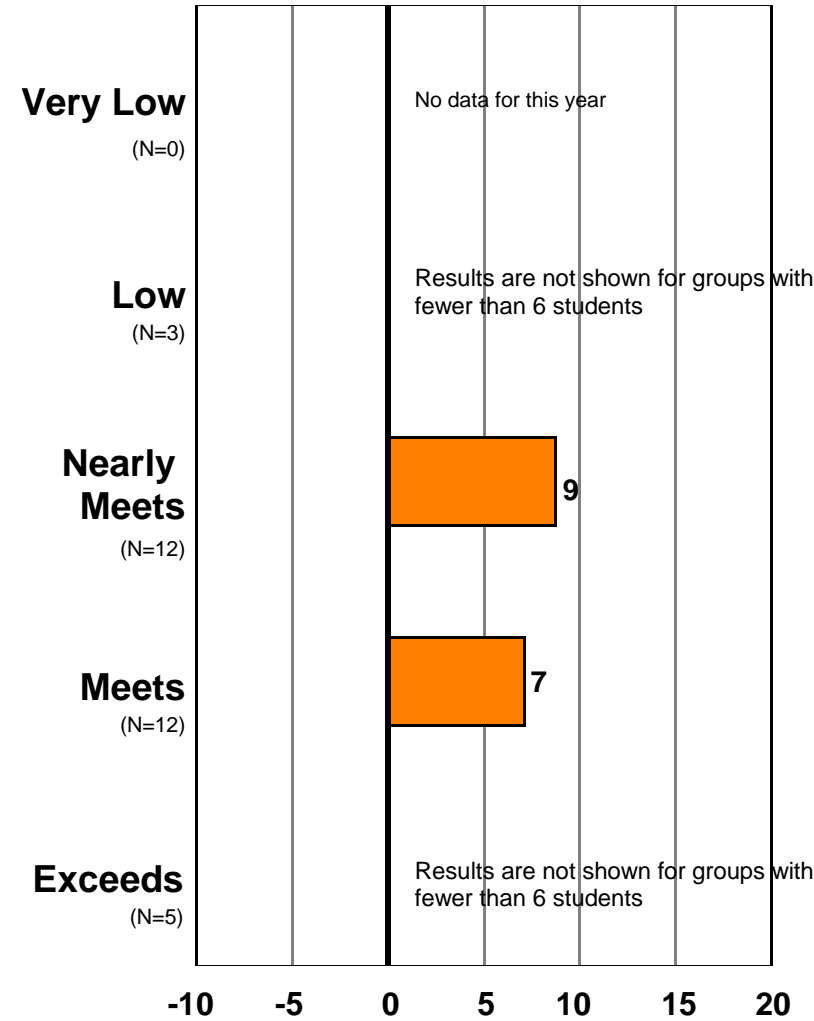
Very Low
(N=0)

No data for this year

Low
(N=3)

Results are not shown for groups with fewer than 6 students

Nearly Meets
(N=12)

9

Meets
(N=12)

7

Exceeds
(N=5)

Results are not shown for groups with fewer than 6 students

-10 -5 0 5 10 15 20